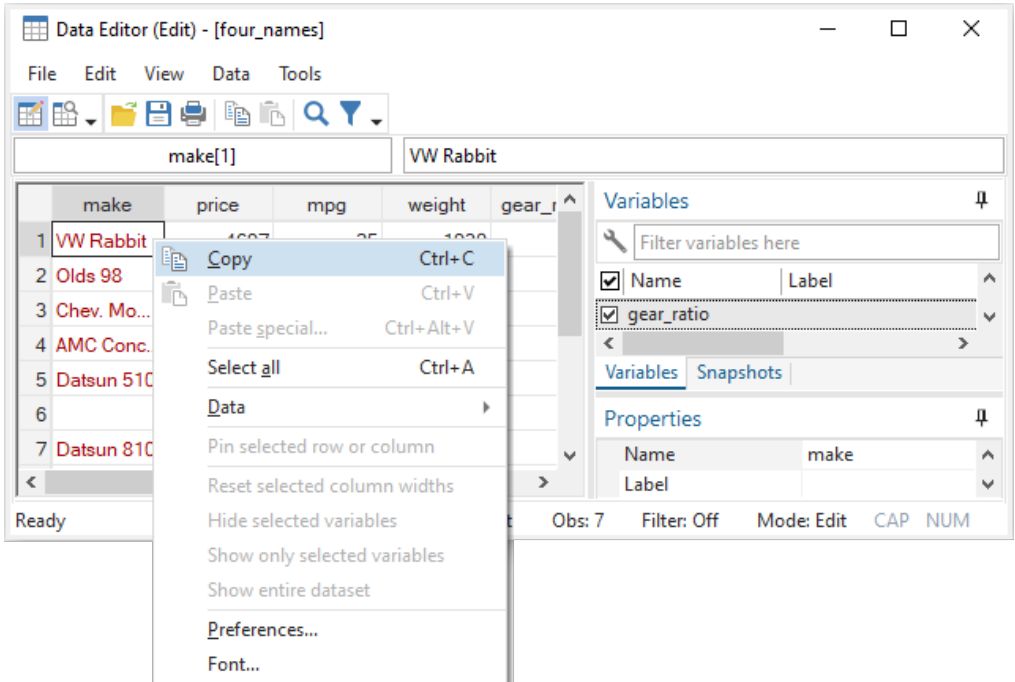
Data Editor (Edit) - [four_names]

File Edit View Data Tools

make[1]
VW Rabbit

| | make | price | mpg | weight | gear_r |
|---|---|---|---|---|---|
| 1 | VW Rabbit | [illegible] | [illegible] | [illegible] | |
| 2 | Olds 98 | | | | |
| 3 | Chev. Mo... | | | | |
| 4 | AMC Conc... | | | | |
| 5 | Datsun 510 | | | | |
| 6 | | | | | |
| 7 | Datsun 810 | | | | |

Copy Ctrl+C
Paste Ctrl+V
Paste special... Ctrl+Alt+V
Select all Ctrl+A
Data
Pin selected row or column
Reset selected column widths
Hide selected variables
Show only selected variables
Show entire dataset
Preferences...
Font...

Variables
Filter variables here
Name Label
gear_ratio
Variables Snapshots

Properties
Name make
Label

Ready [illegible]t Obs: 7 Filter: Off Mode: Edit CAP NUM